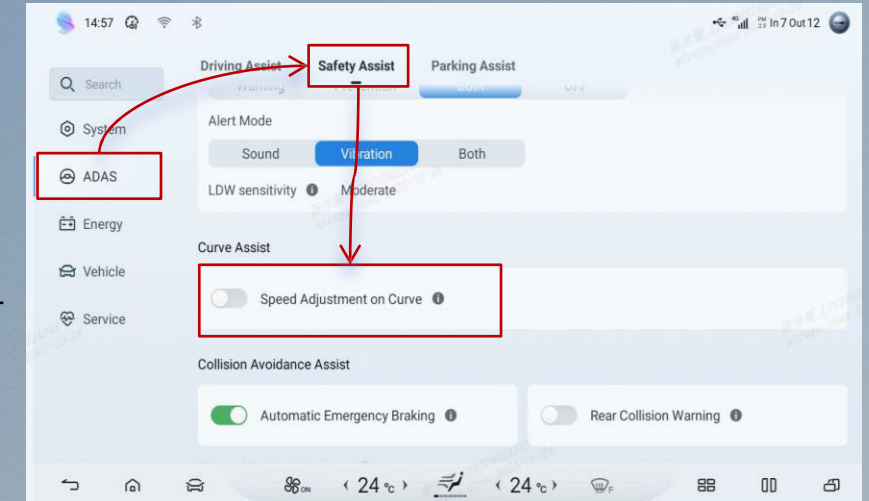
14:57

In 7 Out 12

Search

System

ADAS

Energy

Vehicle

Service

Driving Assist

Safety Assist

Parking Assist

Warning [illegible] Both Off

Alert Mode

Sound

Vibration

Both

LDW sensitivity

Moderate

Curve Assist

Speed Adjustment on Curve

Collision Avoidance Assist

Automatic Emergency Braking

Rear Collision Warning

ON

‹ 24 °C ›

‹ 24 °C ›